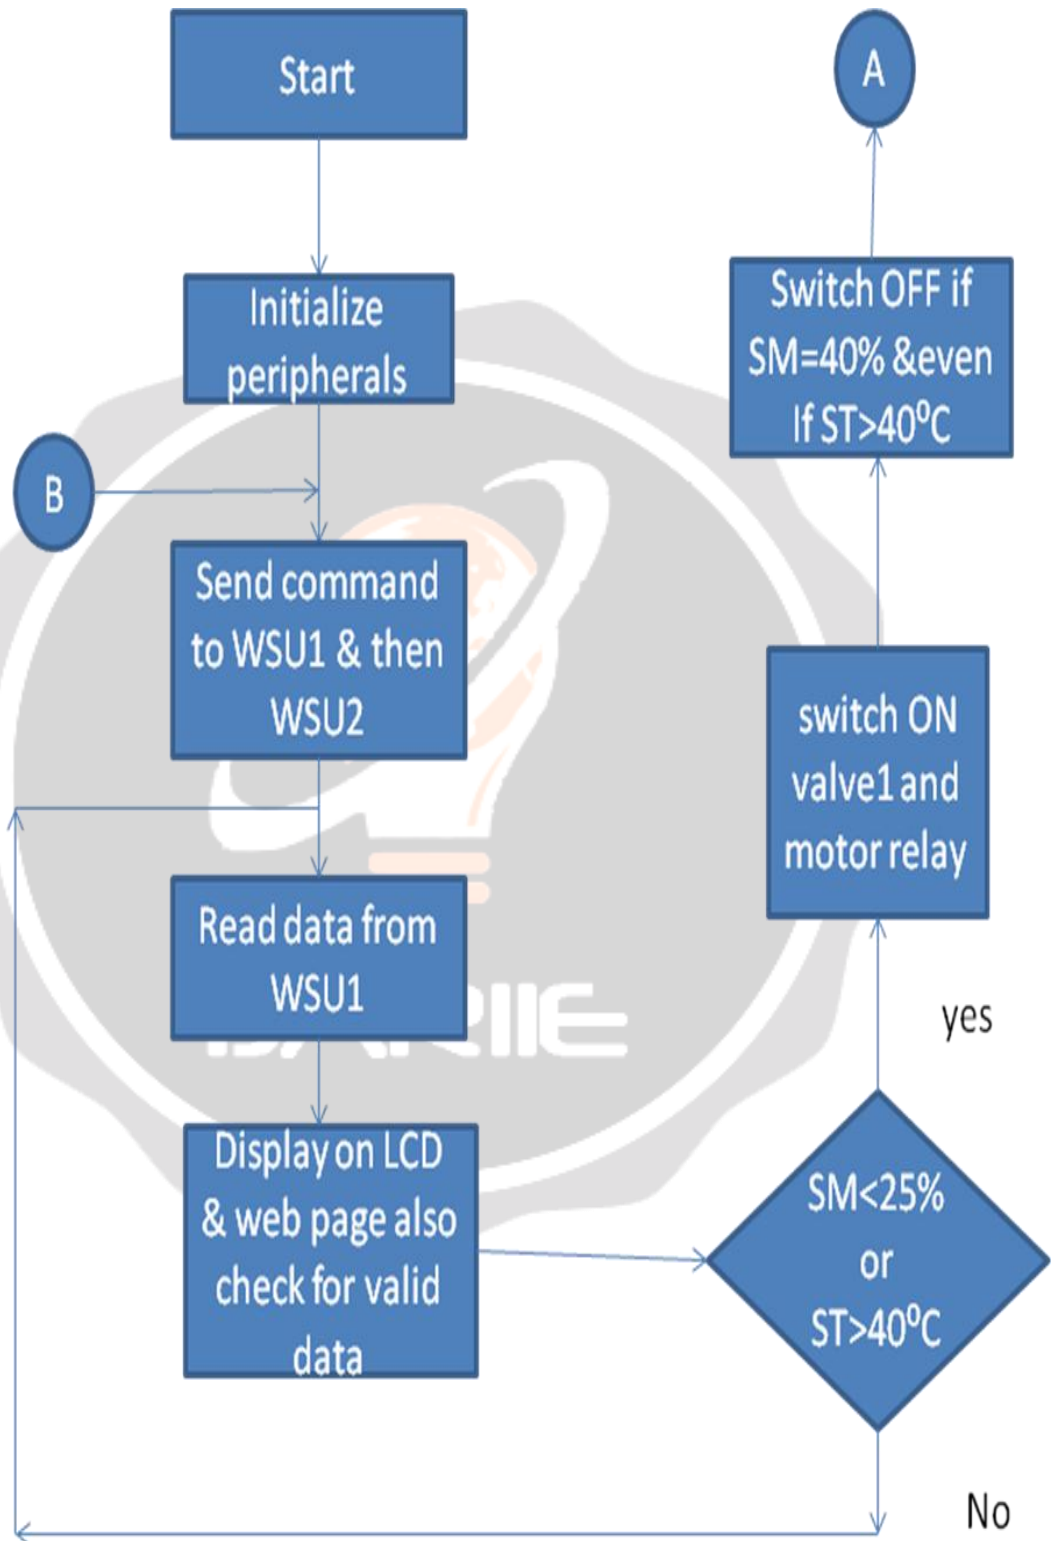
Start

A

Initialize peripherals

Switch OFF if SM=40% &even If ST>40$^{o}$C

B

Send command to WSU1 & then WSU2

switch ON valve1 and motor relay

Read data from WSU1

yes

Display on LCD & web page also check for valid data

SM<25% or ST>40$^{o}$C

No